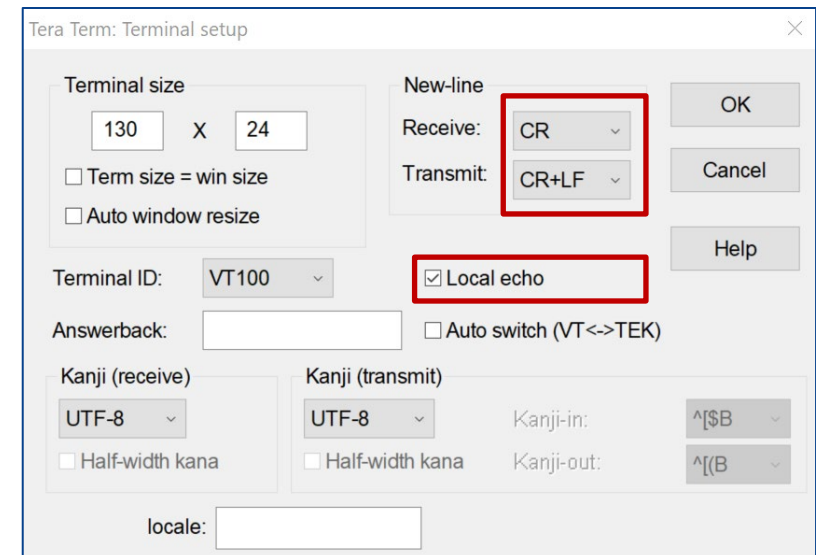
Tera Term: Terminal setup

Terminal size

130 X 24

☐ Term size = win size

☐ Auto window resize

New-line

Receive: CR

Transmit: CR+LF

OK

Cancel

Help

Terminal ID: VT100

☑ Local echo

Answerback:

☐ Auto switch (VT<->TEK)

Kanji (receive)

UTF-8

☐ Half-width kana

Kanji (transmit)

UTF-8

☐ Half-width kana

Kanji-in: ^[$B

Kanji-out: ^[(B

locale: